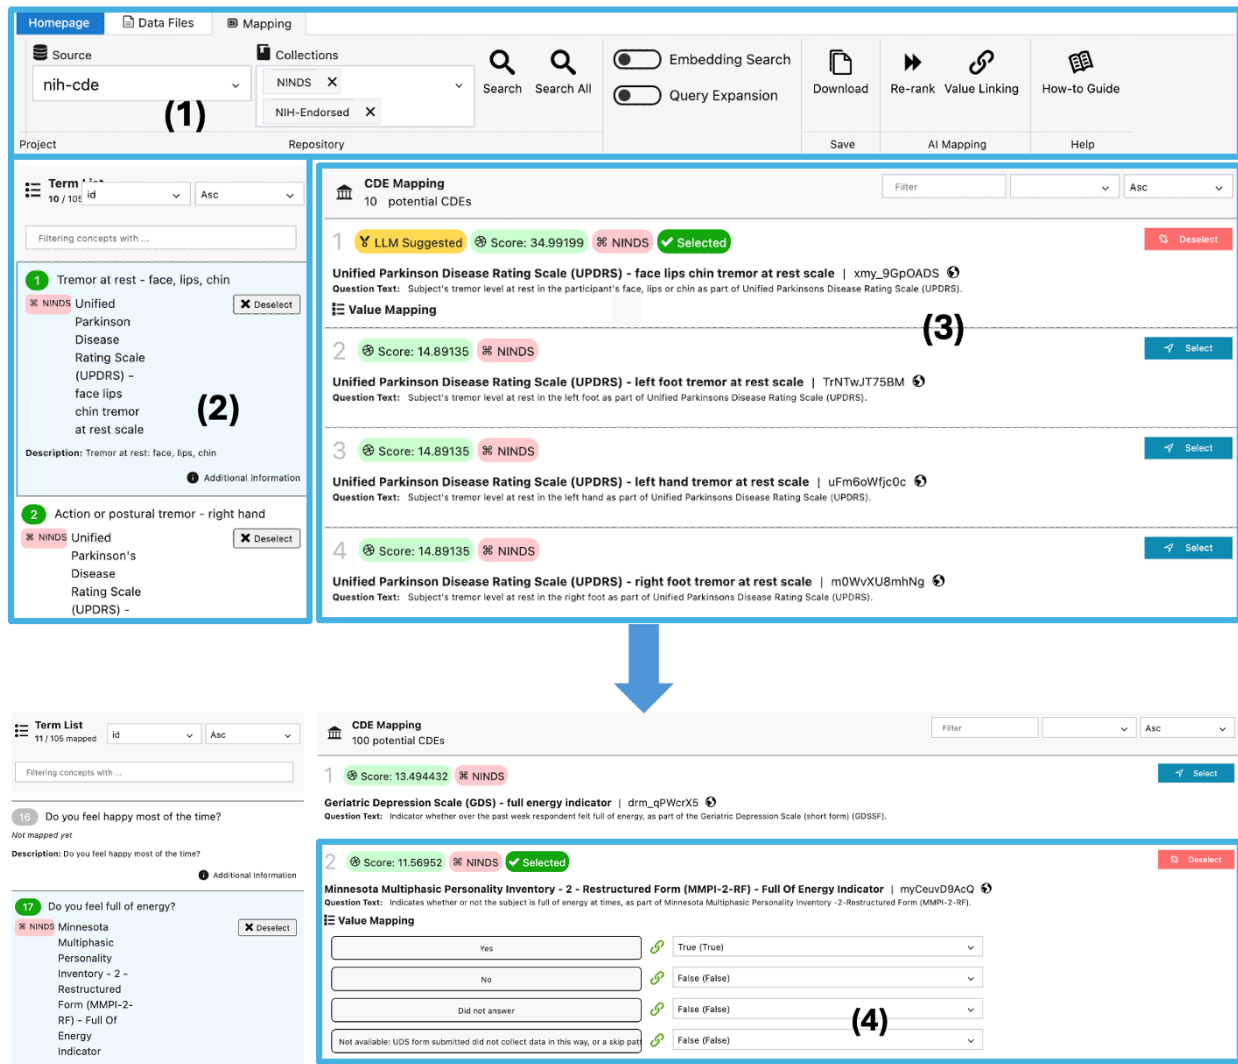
Homepage Data Files Mapping

Source
nih-cde

Collections
NINDS ✕
NIH-Endorsed ✕

Search Search All

Embedding Search
Query Expansion

Download

Re-rank Value Linking

How-to Guide

Project Repository Save AI Mapping Help

(1)

Term List
10 / 105
id
Asc

Filtering concepts with ...

1 Tremor at rest - face, lips, chin
NINDS Unified Parkinson Disease Rating Scale (UPDRS) - face lips chin tremor at rest scale
Deselect

(2)

Description: Tremor at rest: face, lips, chin

Additional information

2 Action or postural tremor - right hand
NINDS Unified Parkinson's Disease Rating Scale (UPDRS) -
Deselect

CDE Mapping
10 potential CDEs
Filter
Asc

1 LLM Suggested Score: 34.99199 NINDS Selected
Deselect
Unified Parkinson Disease Rating Scale (UPDRS) - face lips chin tremor at rest scale | xmy_9GpOADS
Question Text: Subject's tremor level at rest in the participant's face, lips or chin as part of Unified Parkinsons Disease Rating Scale (UPDRS).
Value Mapping

(3)

2 Score: 14.89135 NINDS
Select
Unified Parkinson Disease Rating Scale (UPDRS) - left foot tremor at rest scale | TrNTwJT75BM
Question Text: Subject's tremor level at rest in the left foot as part of Unified Parkinsons Disease Rating Scale (UPDRS).

3 Score: 14.89135 NINDS
Select
Unified Parkinson Disease Rating Scale (UPDRS) - left hand tremor at rest scale | uFm6oWfjc0c
Question Text: Subject's tremor level at rest in the left hand as part of Unified Parkinsons Disease Rating Scale (UPDRS).

4 Score: 14.89135 NINDS
Select
Unified Parkinson Disease Rating Scale (UPDRS) - right foot tremor at rest scale | m0WvXU8mhNg
Question Text: Subject's tremor level at rest in the right foot as part of Unified Parkinsons Disease Rating Scale (UPDRS).

Term List
11 / 105 mapped
id
Asc

Filtering concepts with ...

16 Do you feel happy most of the time?
Not mapped yet
Description: Do you feel happy most of the time?
Additional Information

17 Do you feel full of energy?
NINDS Minnesota Multiphasic Personality Inventory - 2 - Restructured Form (MMPI-2-RF) - Full Of Energy Indicator
Deselect

CDE Mapping
100 potential CDEs
Filter
Asc

1 Score: 13.494432 NINDS
Select
Geriatric Depression Scale (GDS) - full energy indicator | drm_qPWcrX5
Question Text: Indicator whether over the past week respondent felt full of energy, as part of the Geriatric Depression Scale (short form) (GDSSF).

2 Score: 11.56952 NINDS Selected
Deselect
Minnesota Multiphasic Personality Inventory - 2 - Restructured Form (MMPI-2-RF) - Full Of Energy Indicator | myCeuvD9AcQ
Question Text: Indicates whether or not the subject is full of energy, as part of Minnesota Multiphasic Personality Inventory -2-Restructured Form (MMPI-2-RF).
Value Mapping

Yes | True (True)
No | False (False)
Did not answer | False (False)
Not available: UDS form submitted did not collect data in this way, or a skip pat | False (False)

(4)